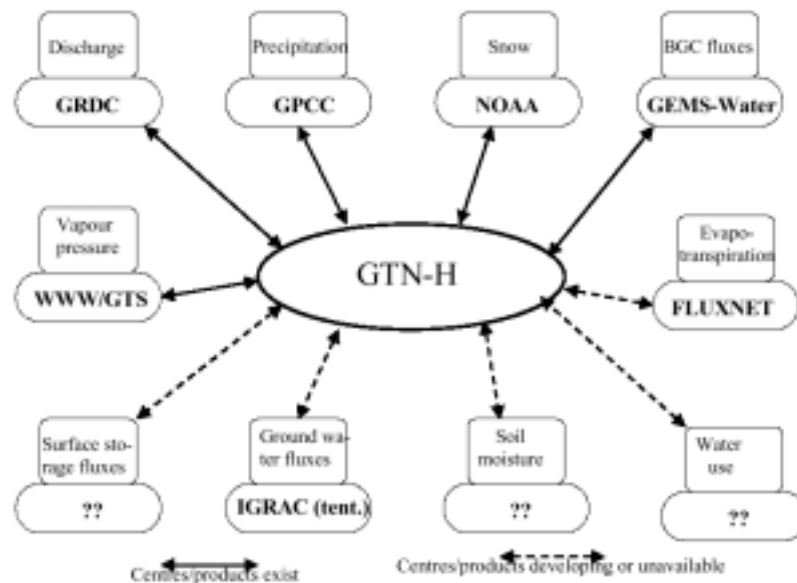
Discharge
GRDC

Precipitation
GPCC

Snow
NOAA

BGC fluxes
GEMS-Water

Vapour pressure
WWW/GTS

GTN-H

Evapotranspiration
FLUXNET

Surface storage fluxes
??

Ground water fluxes
IGRAC (tent.)

Soil moisture
??

Water use
??

Centres/products exist

Centres/products developing or unavailable